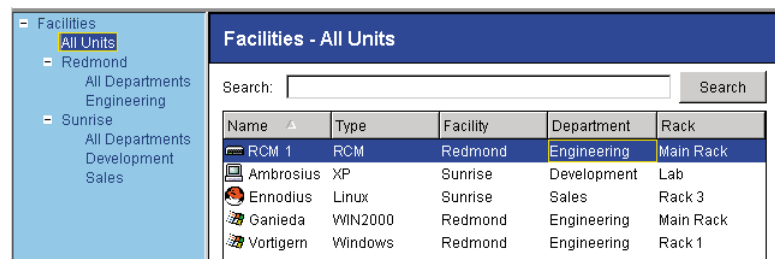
- Facilities
All Units
- Redmond
All Departments
Engineering
- Sunrise
All Departments
Development
Sales

Facilities - All Units

Search: Search

| Name | Type | Facility | Department | Rack |
|---|---|---|---|---|
| RCM 1 | RCM | Redmond | Engineering | Main Rack |
| Ambrosius | XP | Sunrise | Development | Lab |
| Ennodius | Linux | Sunrise | Sales | Rack 3 |
| Ganieda | WIN2000 | Redmond | Engineering | Main Rack |
| Vortigern | Windows | Redmond | Engineering | Rack 1 |